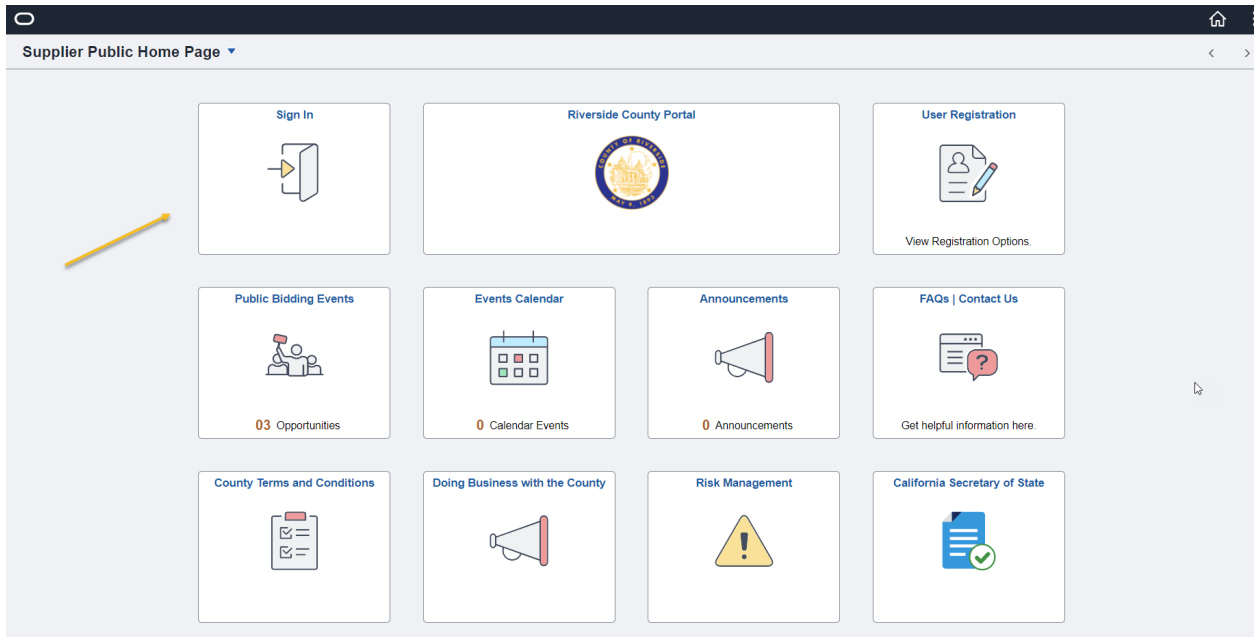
Supplier Public Home Page

Sign In

Riverside County Portal

COUNTY OF RIVERSIDE
MAY 9, 1893

User Registration

View Registration Options.

Public Bidding Events

03 Opportunities

Events Calendar

0 Calendar Events

Announcements

0 Announcements

FAQs | Contact Us

Get helpful information here.

County Terms and Conditions

Doing Business with the County

Risk Management

California Secretary of State